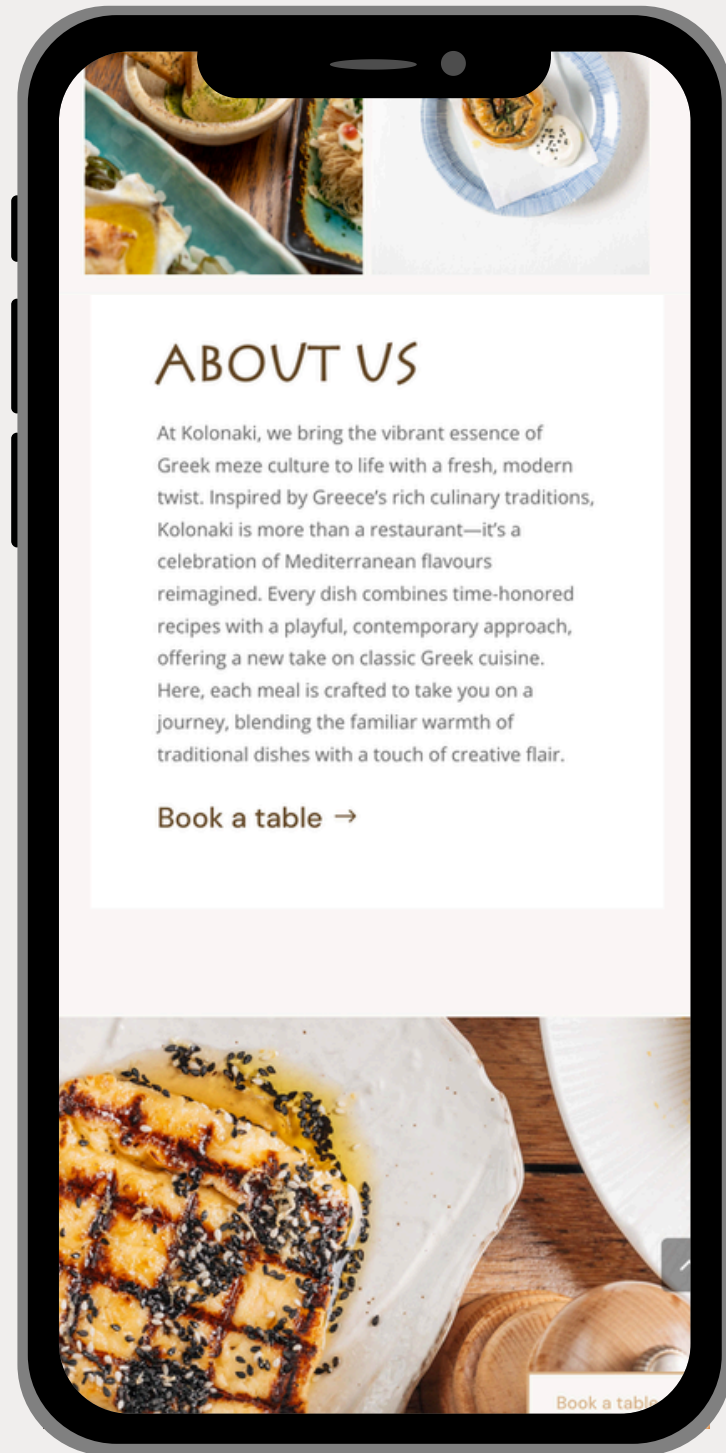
ABOUT US

At Kolonaki, we bring the vibrant essence of Greek meze culture to life with a fresh, modern twist. Inspired by Greece's rich culinary traditions, Kolonaki is more than a restaurant—it's a celebration of Mediterranean flavours reimagined. Every dish combines time-honored recipes with a playful, contemporary approach, offering a new take on classic Greek cuisine. Here, each meal is crafted to take you on a journey, blending the familiar warmth of traditional dishes with a touch of creative flair.

Book a table →

Book a table